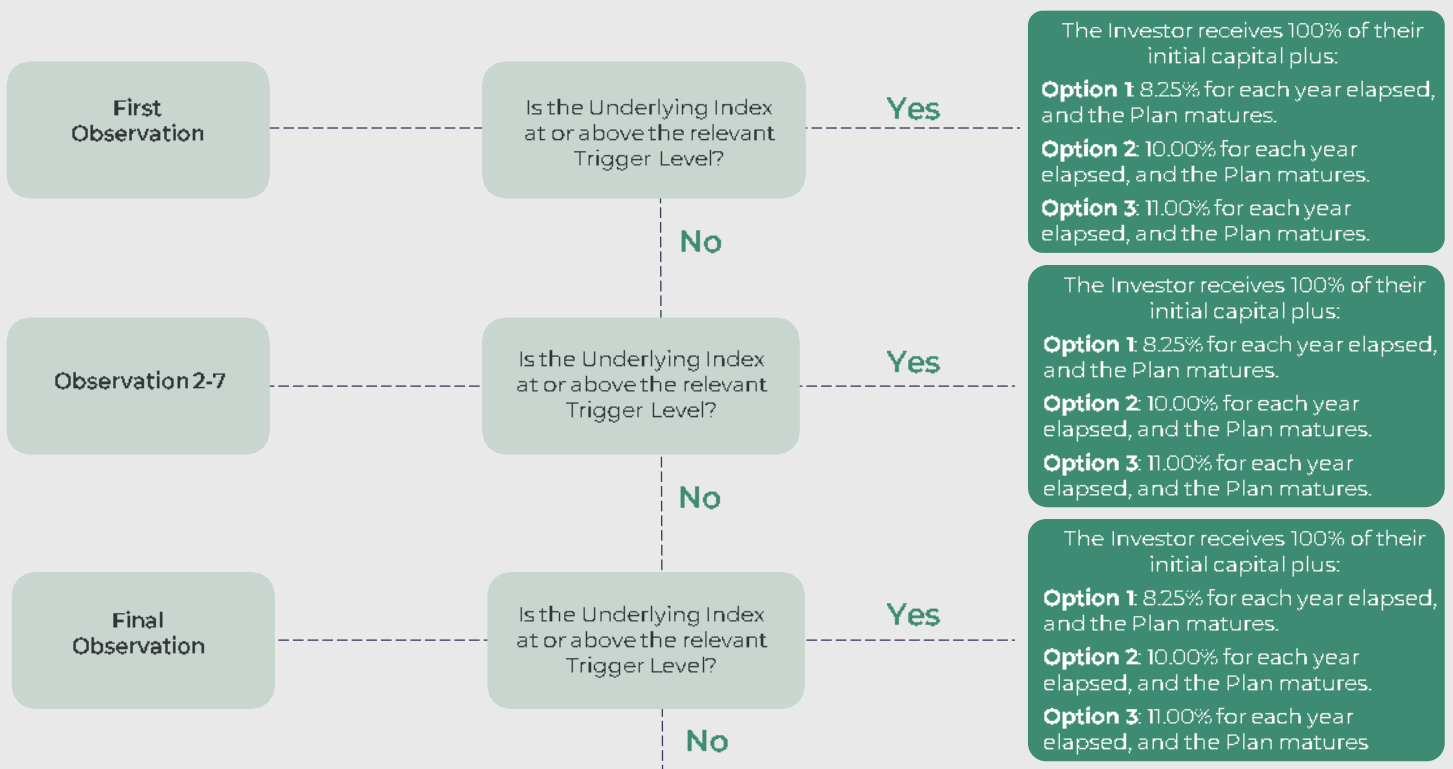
First Observation

Is the Underlying Index at or above the relevant Trigger Level?

Yes

The Investor receives 100% of their initial capital plus:

**Option 1**: 8.25% for each year elapsed, and the Plan matures.

**Option 2**: 10.00% for each year elapsed, and the Plan matures.

**Option 3**: 11.00% for each year elapsed, and the Plan matures.

No

Observation 2-7

Is the Underlying Index at or above the relevant Trigger Level?

Yes

The Investor receives 100% of their initial capital plus:

**Option 1**: 8.25% for each year elapsed, and the Plan matures.

**Option 2**: 10.00% for each year elapsed, and the Plan matures.

**Option 3**: 11.00% for each year elapsed, and the Plan matures.

No

Final Observation

Is the Underlying Index at or above the relevant Trigger Level?

Yes

The Investor receives 100% of their initial capital plus:

**Option 1**: 8.25% for each year elapsed, and the Plan matures.

**Option 2**: 10.00% for each year elapsed, and the Plan matures.

**Option 3**: 11.00% for each year elapsed, and the Plan matures

No